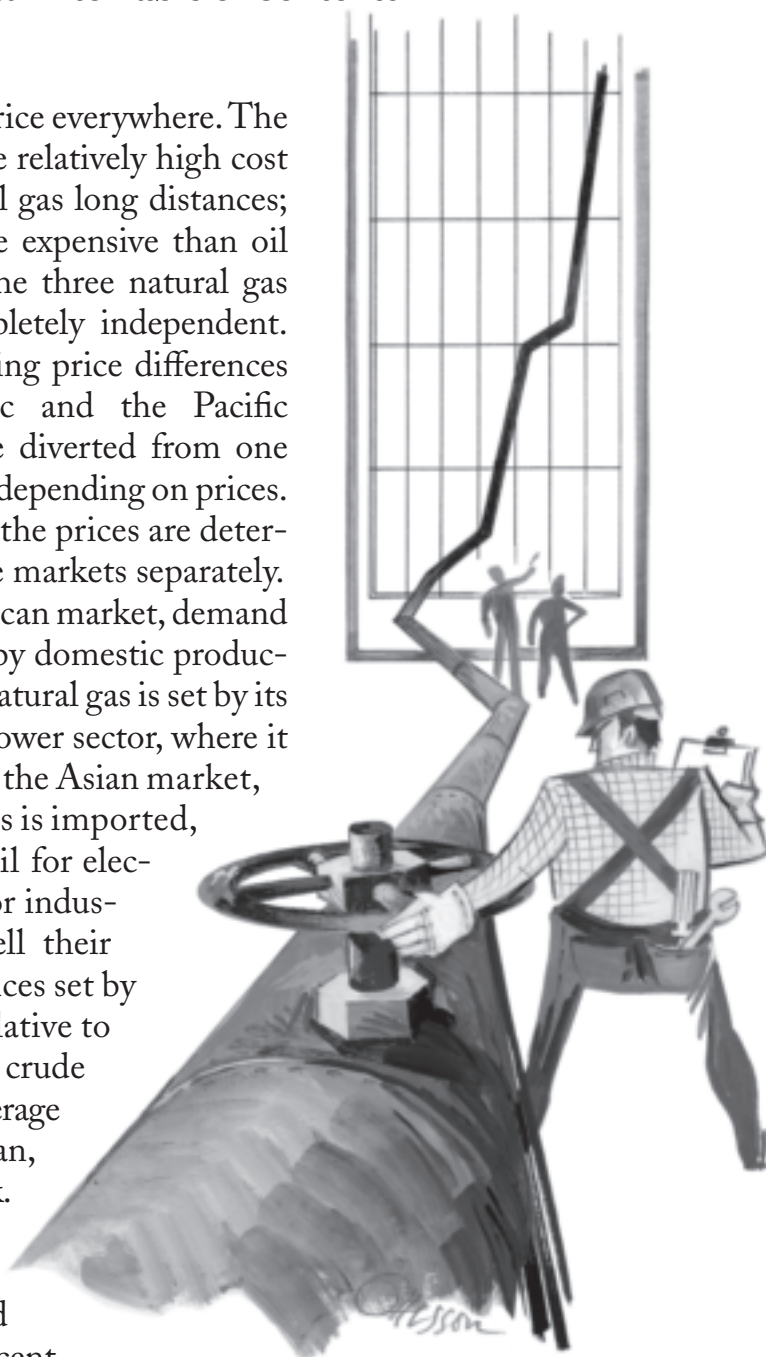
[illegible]

rice everywhere. The e relatively high cost l gas long distances; e expensive than oil he three natural gas pletely independent. ing price differences c and the Pacific e diverted from one depending on prices. the prices are determ e markets separately. can market, demand by domestic produc- atural gas is set by its ower sector, where it the Asian market, s is imported, il for elec- or indus- ell their ices set by lative to crude erage an, t.

d cent